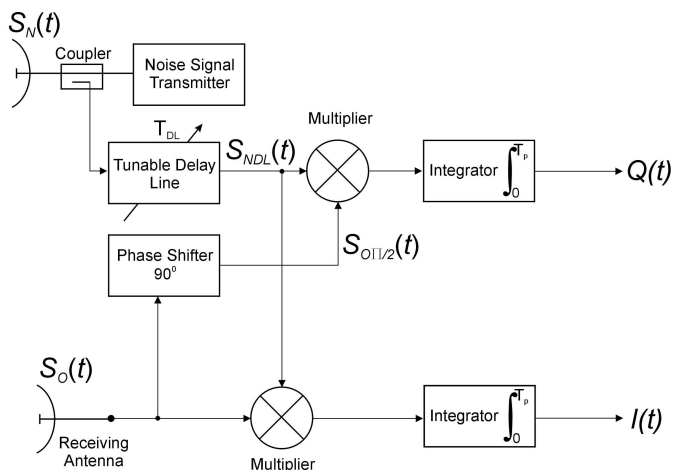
$S_N(t)$

Coupler

Noise Signal Transmitter

$T_{DL}$

Tunable Delay Line

$S_{NDL}(t)$

Multiplier

Integrator $\int_0^{T_p}$

$Q(t)$

Phase Shifter $90^0$

$S_{O\Pi/2}(t)$

$S_O(t)$

Receiving Antenna

Multiplier

Integrator $\int_0^{T_p}$

$I(t)$